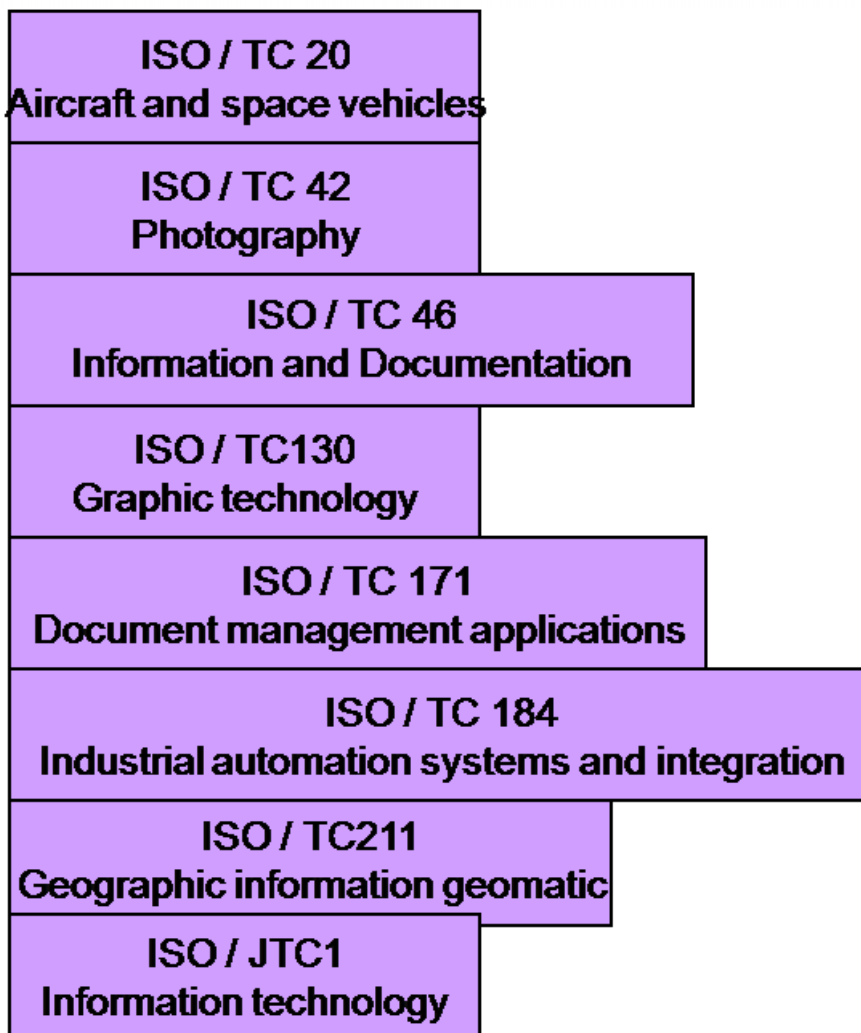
ISO / TC 20
Aircraft and space vehicles

ISO / TC 42
Photography

ISO / TC 46
Information and Documentation

ISO / TC130
Graphic technology

ISO / TC 171
Document management applications

ISO / TC 184
Industrial automation systems and integration

ISO / TC211
Geographic information geomatic

ISO / JTC1
Information technology